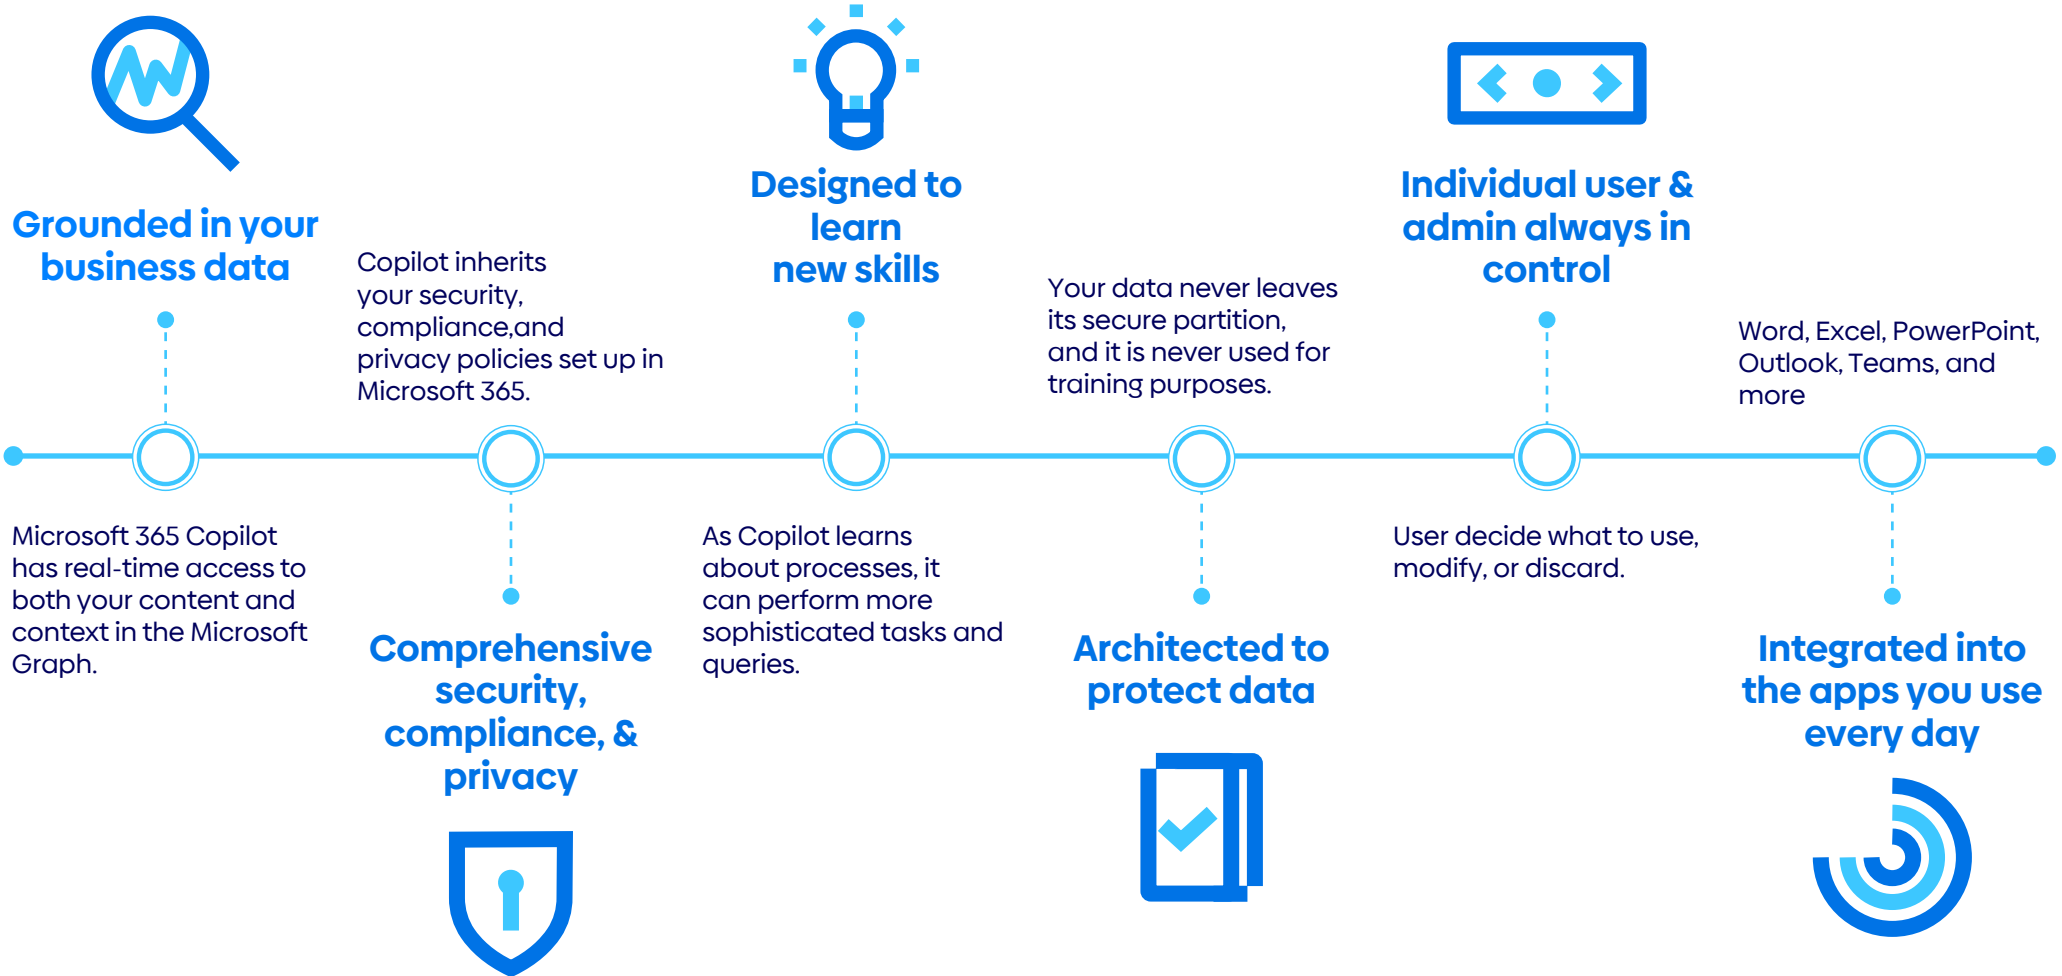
Grounded in your business data

Microsoft 365 Copilot has real-time access to both your content and context in the Microsoft Graph.

Copilot inherits your security, compliance,and privacy policies set up in Microsoft 365.

Comprehensive security, compliance, & privacy

Designed to learn new skills

As Copilot learns about processes, it can perform more sophisticated tasks and queries.

Your data never leaves its secure partition, and it is never used for training purposes.

Architected to protect data

Individual user & admin always in control

User decide what to use, modify, or discard.

Word, Excel, PowerPoint, Outlook, Teams, and more

Integrated into the apps you use every day